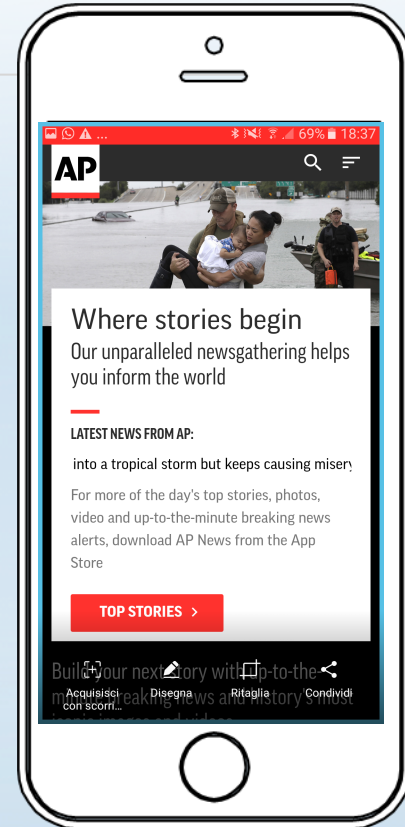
69% 18:37

AP

Where stories begin
Our unparalleled newsgathering helps you inform the world

LATEST NEWS FROM AP:

into a tropical storm but keeps causing misery

For more of the day's top stories, photos, video and up-to-the-minute breaking news alerts, download AP News from the App Store

TOP STORIES >

Build your next story with up-to-the-minute breaking news and history's most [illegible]

Acquisisci con scorri...
Disegna
Ritaglia
Condividi